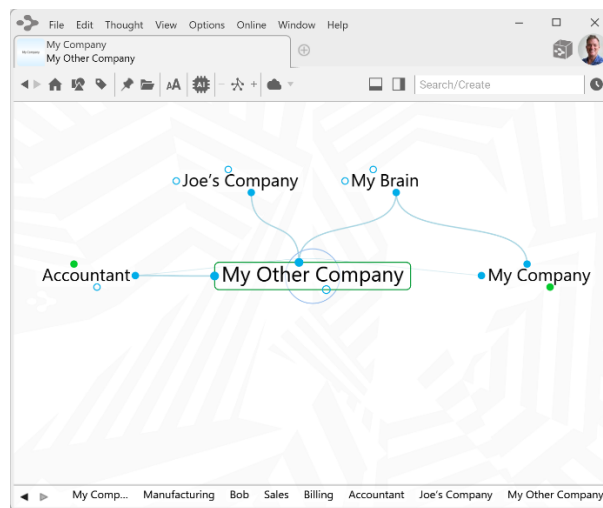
File Edit Thought View Options Online Window Help

My Company
My Other Company

Search/Create

Joe's Company

My Brain

Accountant

My Other Company

My Company

My Comp... Manufacturing Bob Sales Billing Accountant Joe's Company My Other Company